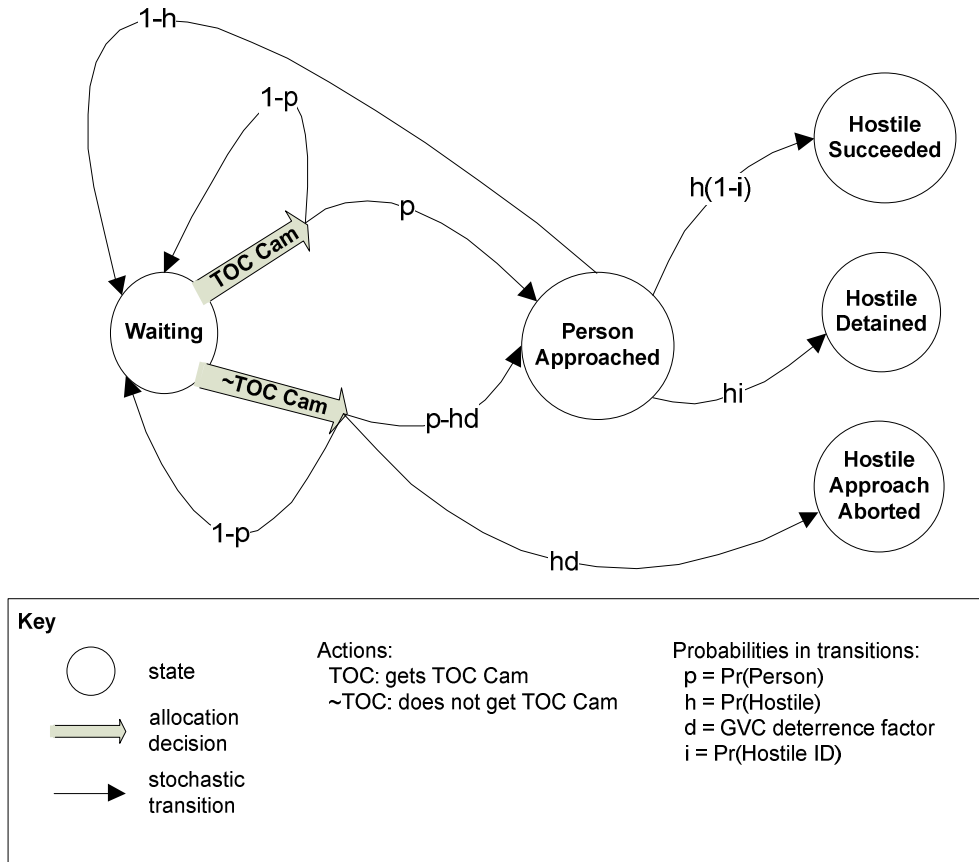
1-h

1-p

p

TOC Cam

Waiting

~TOC Cam

p-hd

1-p

hd

Person Approached

h(1-i)

hi

Hostile Succeeded

Hostile Detained

Hostile Approach Aborted

Key

state

allocation decision

stochastic transition

Actions:
TOC: gets TOC Cam
~TOC: does not get TOC Cam

Probabilities in transitions:
p = Pr(Person)
h = Pr(Hostile)
d = GVC deterrence factor
i = Pr(Hostile ID)